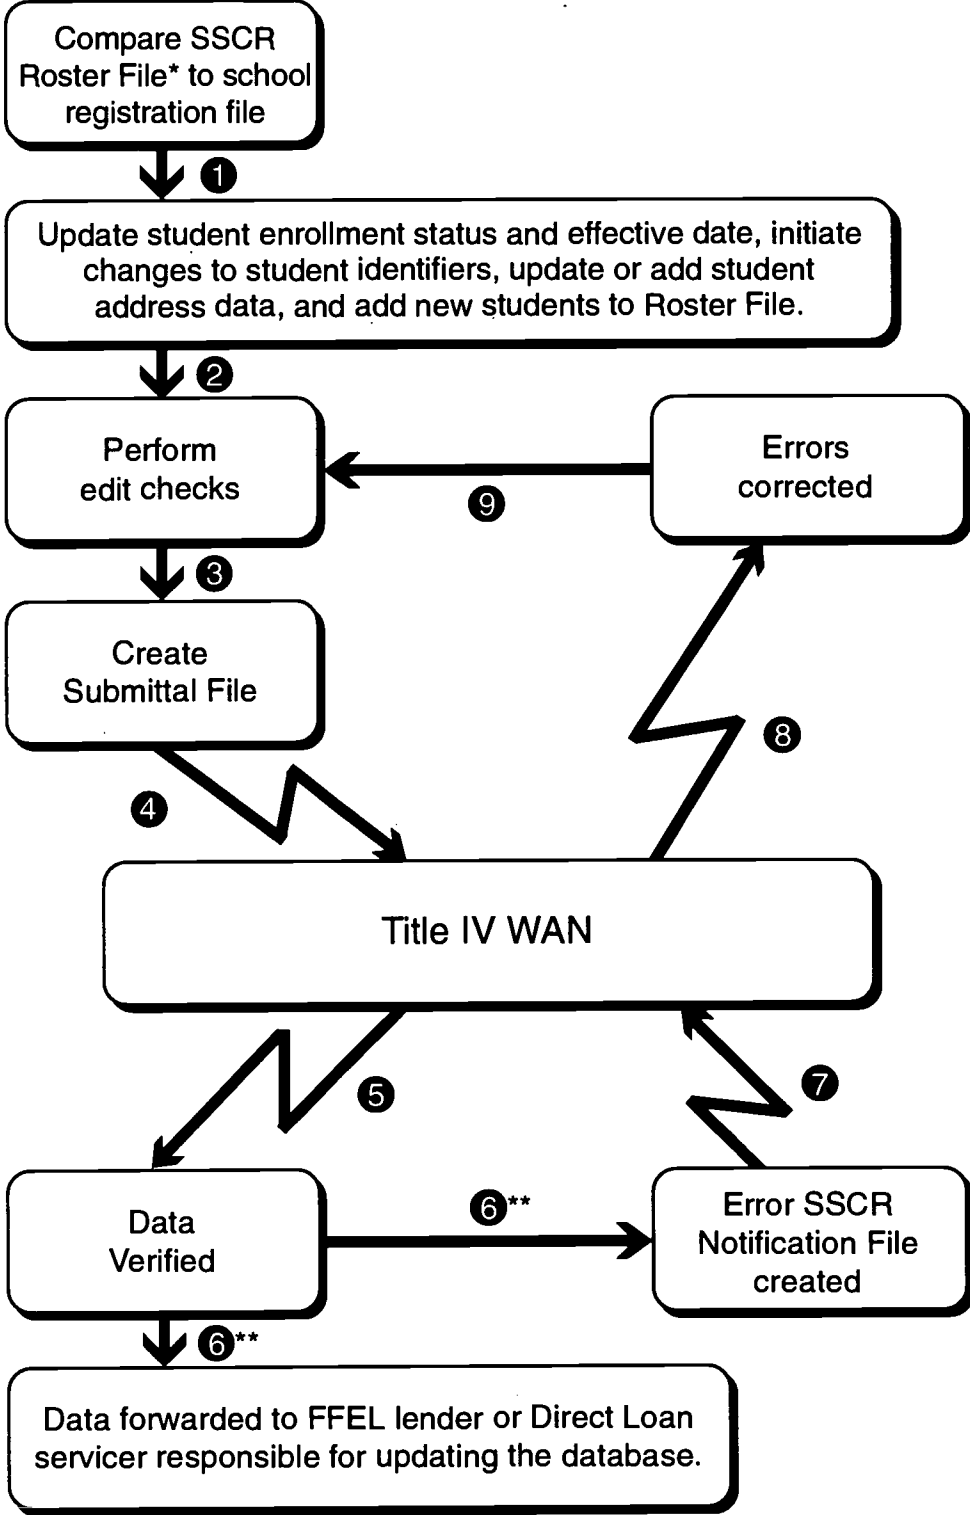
Compare SSCR Roster File* to school registration file

1

Update student enrollment status and effective date, initiate changes to student identifiers, update or add student address data, and add new students to Roster File.

2

Perform edit checks

Errors corrected

9

3

Create Submittal File

8

4

Title IV WAN

5

7

Data Verified

6**

Error SSCR Notification File created

6**

Data forwarded to FFEL lender or Direct Loan servicer responsible for updating the database.